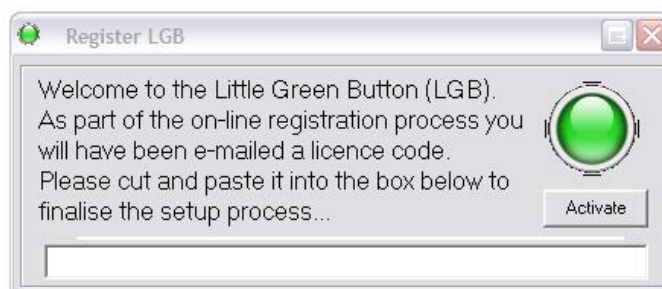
Register LGB

Welcome to the Little Green Button (LGB). As part of the on-line registration process you will have been e-mailed a licence code. Please cut and paste it into the box below to finalise the setup process...

Activate